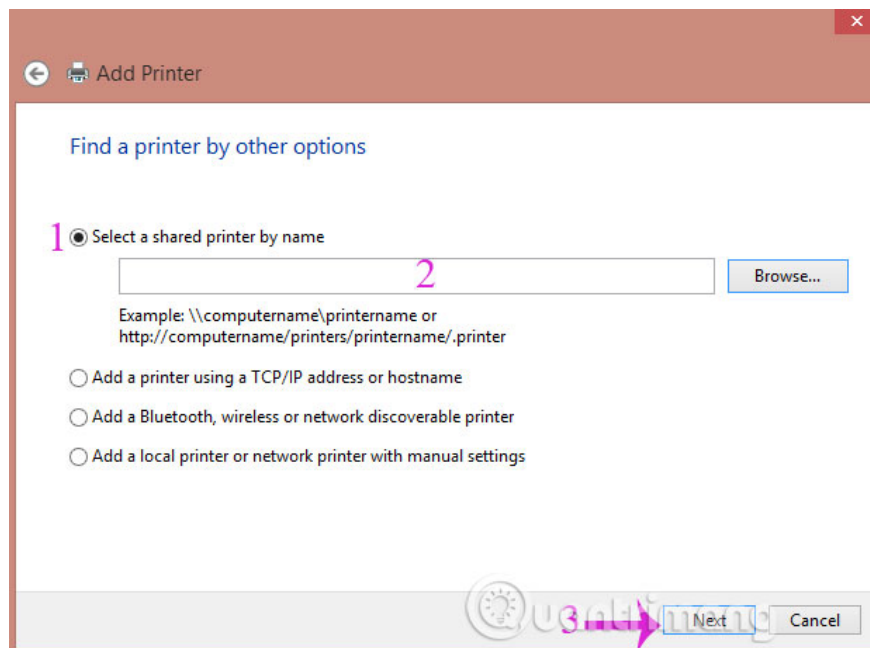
Add Printer

Find a printer by other options

1 Select a shared printer by name

2

Browse...

Example: \\computername\printername or http://computername/printers/printername/.printer

Add a printer using a TCP/IP address or hostname

Add a Bluetooth, wireless or network discoverable printer

Add a local printer or network printer with manual settings

Quantrimang

3

Next

Cancel